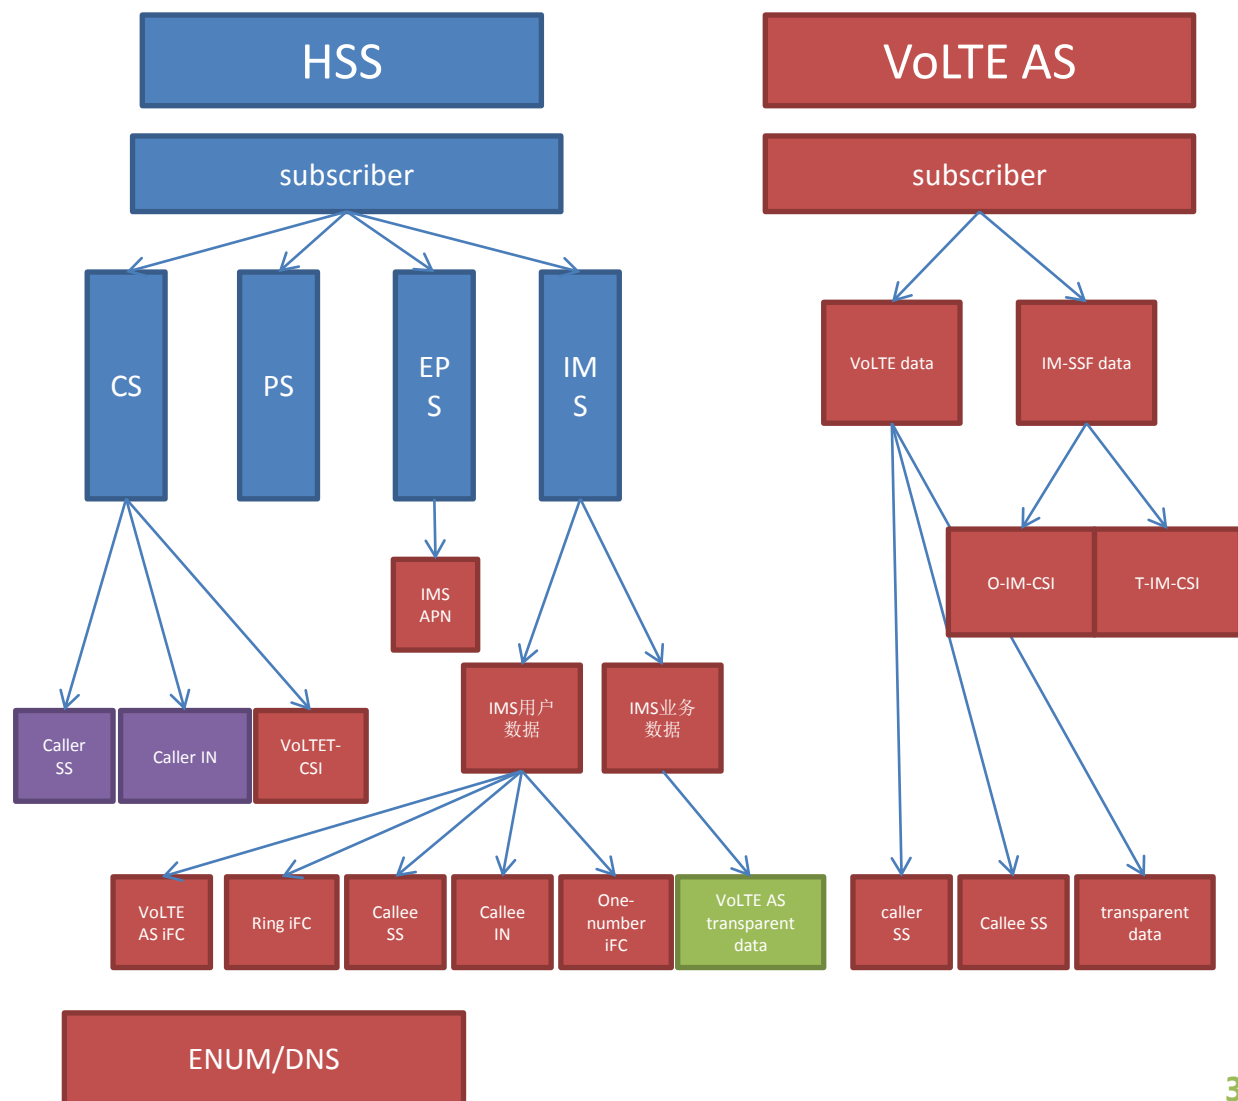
HSS

VoLTE AS

subscriber

subscriber

CS

PS

EPS

IMS

VoLTE data

IM-SSF data

O-IM-CSI

T-IM-CSI

IMS APN

IMS用户数据

IMS业务数据

Caller SS

Caller IN

VoLTET-CSI

VoLTE AS iFC

Ring iFC

Callee SS

Callee IN

One-number iFC

VoLTE AS transparent data

caller SS

Callee SS

transparent data

ENUM/DNS

3